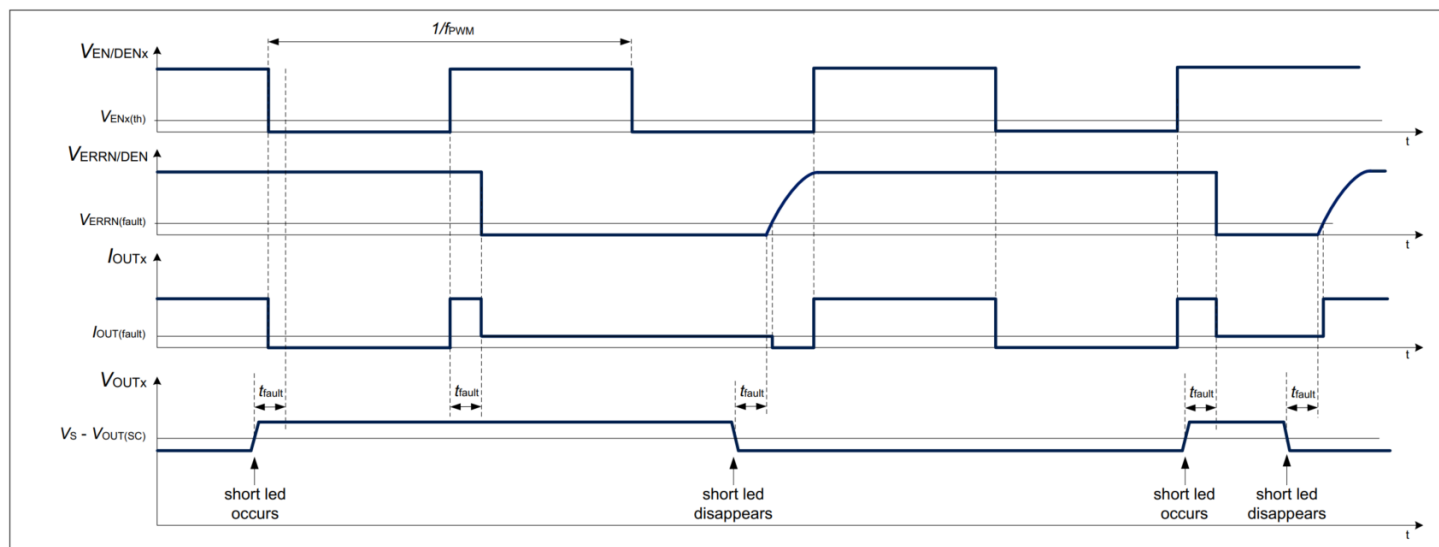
$1/f_{PWM}$

$V_{EN/DENx}$

$V_{ENx(th)}$

t

$V_{ERRN/DEN}$

$V_{ERRN(fault)}$

t

$I_{OUTx}$

$I_{OUT(fault)}$

t

$V_{OUTx}$

$t_{fault}$

$t_{fault}$

$t_{fault}$

$t_{fault}$

$t_{fault}$

$V_S$ - $V_{OUT(SC)}$

short led occurs

short led disappears

short led occurs

short led disappears

t